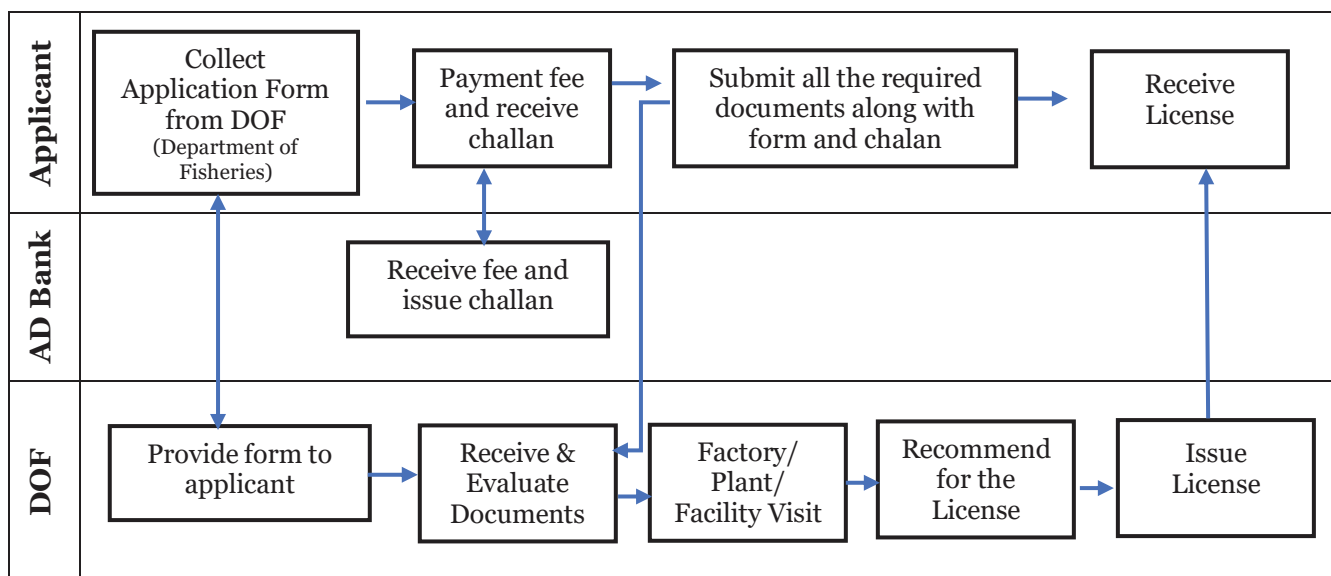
Applicant

Collect Application Form from DOF (Department of Fisheries)

Payment fee and receive challan

Submit all the required documents along with form and chalan

Receive License

AD Bank

Receive fee and issue challan

DOF

Provide form to applicant

Receive & Evaluate Documents

Factory/ Plant/ Facility Visit

Recommend for the License

Issue License